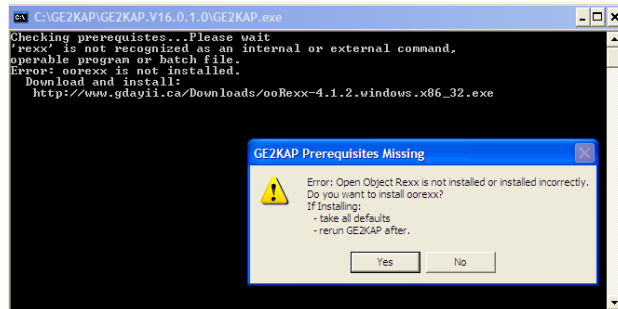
C:\GE2KAP\GE2KAP.V16.0.1.0\GE2KAP.exe

Checking prerequistes...Please wait
'rexx' is not recognized as an internal or external command,
operable program or batch file.
Error: oorexx is not installed.
Download and install:
http://www.gdayii.ca/Downloads/ooRexx-4.1.2.windows.x86_32.exe

GE2KAP Prerequisites Missing

Error: Open Object Rexx is not installed or installed incorrectly.
Do you want to install oorexx?
If Installing:
- take all defaults
- rerun GE2KAP after.

Yes No